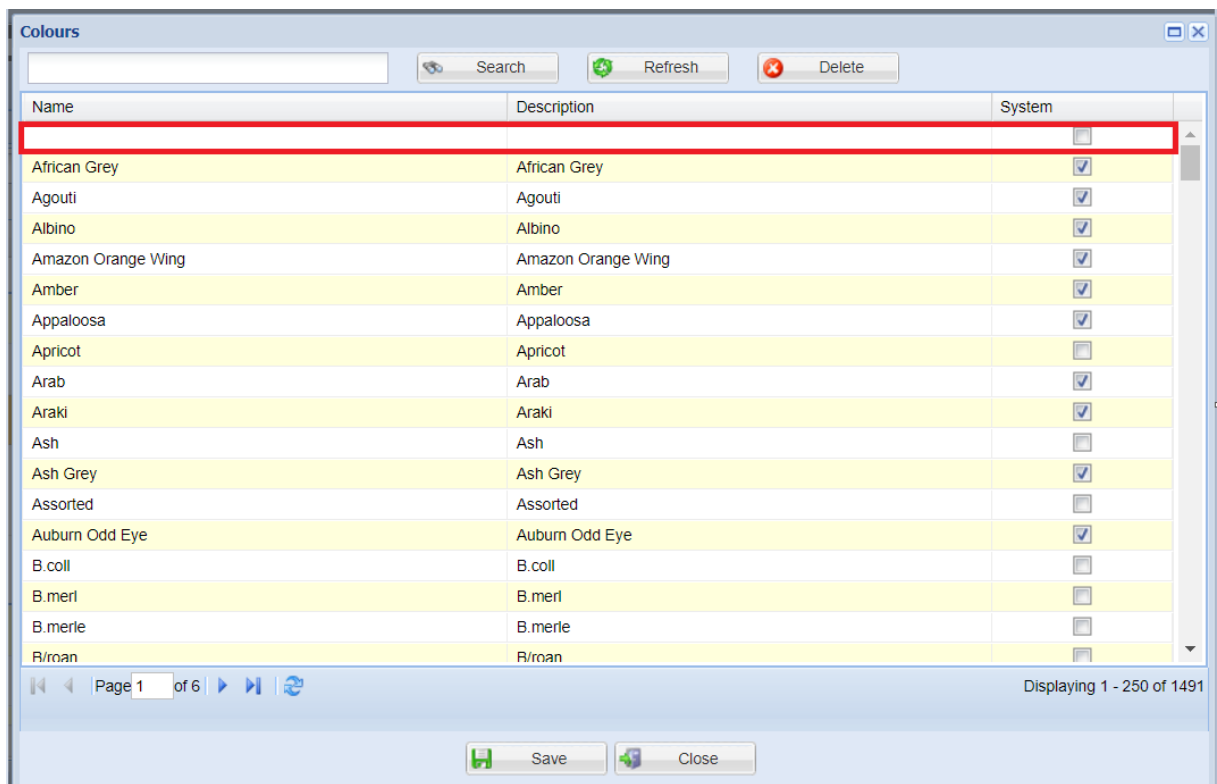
Colours

Search Refresh Delete

| Name | Description | System |
|---|---|---|
| | | ☐ |
| African Grey | African Grey | ☑ |
| Agouti | Agouti | ☑ |
| Albino | Albino | ☑ |
| Amazon Orange Wing | Amazon Orange Wing | ☑ |
| Amber | Amber | ☑ |
| Appaloosa | Appaloosa | ☑ |
| Apricot | Apricot | ☐ |
| Arab | Arab | ☑ |
| Araki | Araki | ☑ |
| Ash | Ash | ☐ |
| Ash Grey | Ash Grey | ☑ |
| Assorted | Assorted | ☐ |
| Auburn Odd Eye | Auburn Odd Eye | ☑ |
| B.coll | B.coll | ☐ |
| B.merl | B.merl | ☐ |
| B.merle | B.merle | ☐ |
| B/roan | B/roan | ☐ |

Page 1 of 6

Displaying 1 - 250 of 1491

Save Close